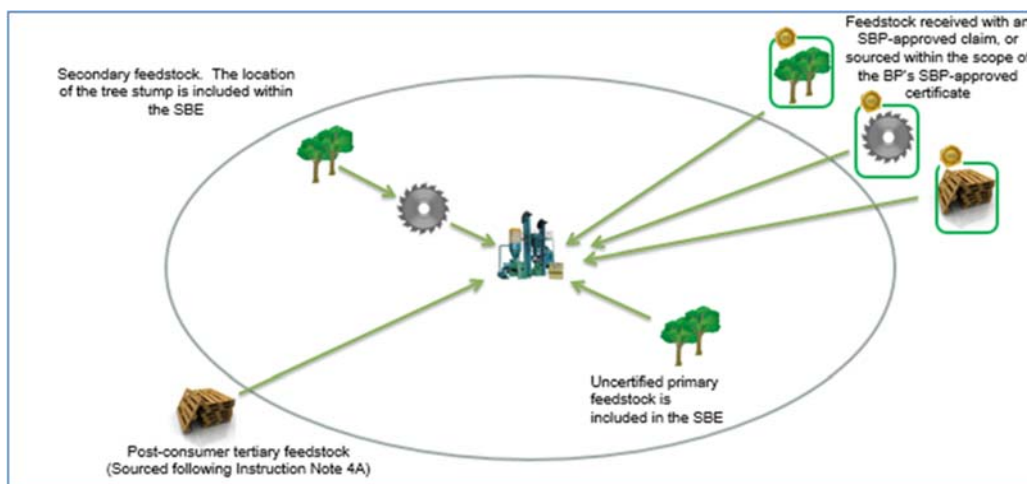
Feedstock received with an SBP-approved claim, or sourced within the scope of the BP's SBP-approved certificate

Secondary feedstock. The location of the tree stump is included within the SBE

Uncertified primary feedstock is included in the SBE

Post-consumer tertiary feedstock (Sourced following Instruction Note 4A)